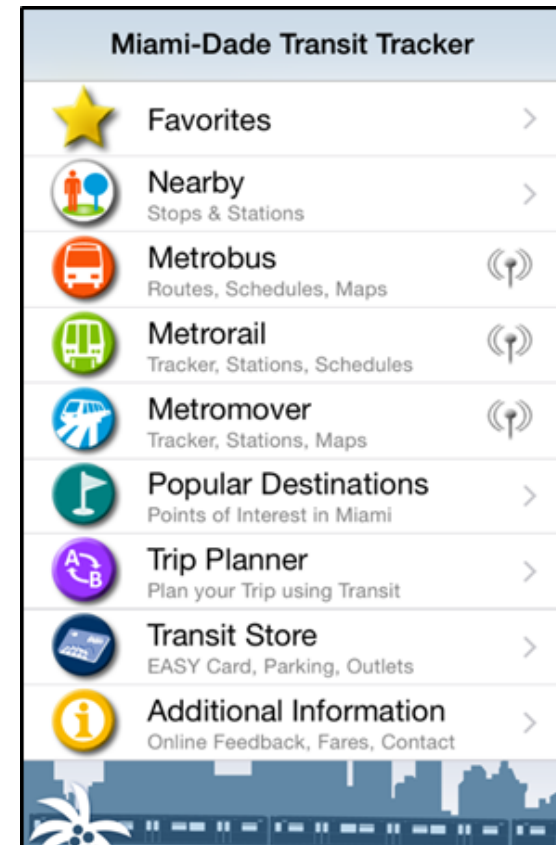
Miami-Dade Transit Tracker

Favorites

Nearby
Stops & Stations

Metrobus
Routes, Schedules, Maps

Metrorail
Tracker, Stations, Schedules

Metromover
Tracker, Stations, Maps

Popular Destinations
Points of Interest in Miami

Trip Planner
Plan your Trip using Transit

Transit Store
EASY Card, Parking, Outlets

Additional Information
Online Feedback, Fares, Contact